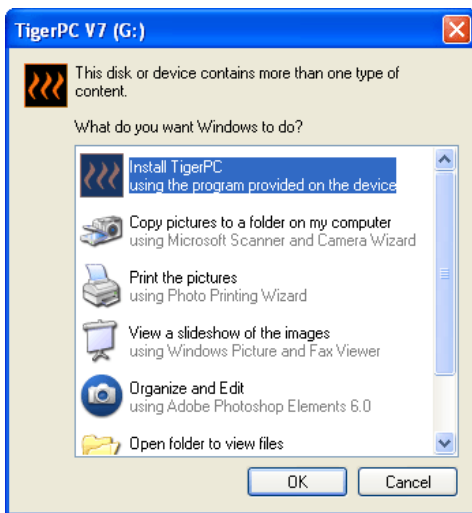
TigerPC V7 (G:)

This disk or device contains more than one type of content.

What do you want Windows to do?

Install TigerPC
using the program provided on the device

Copy pictures to a folder on my computer
using Microsoft Scanner and Camera Wizard

Print the pictures
using Photo Printing Wizard

View a slideshow of the images
using Windows Picture and Fax Viewer

Organize and Edit
using Adobe Photoshop Elements 6.0

Open folder to view files

OK

Cancel